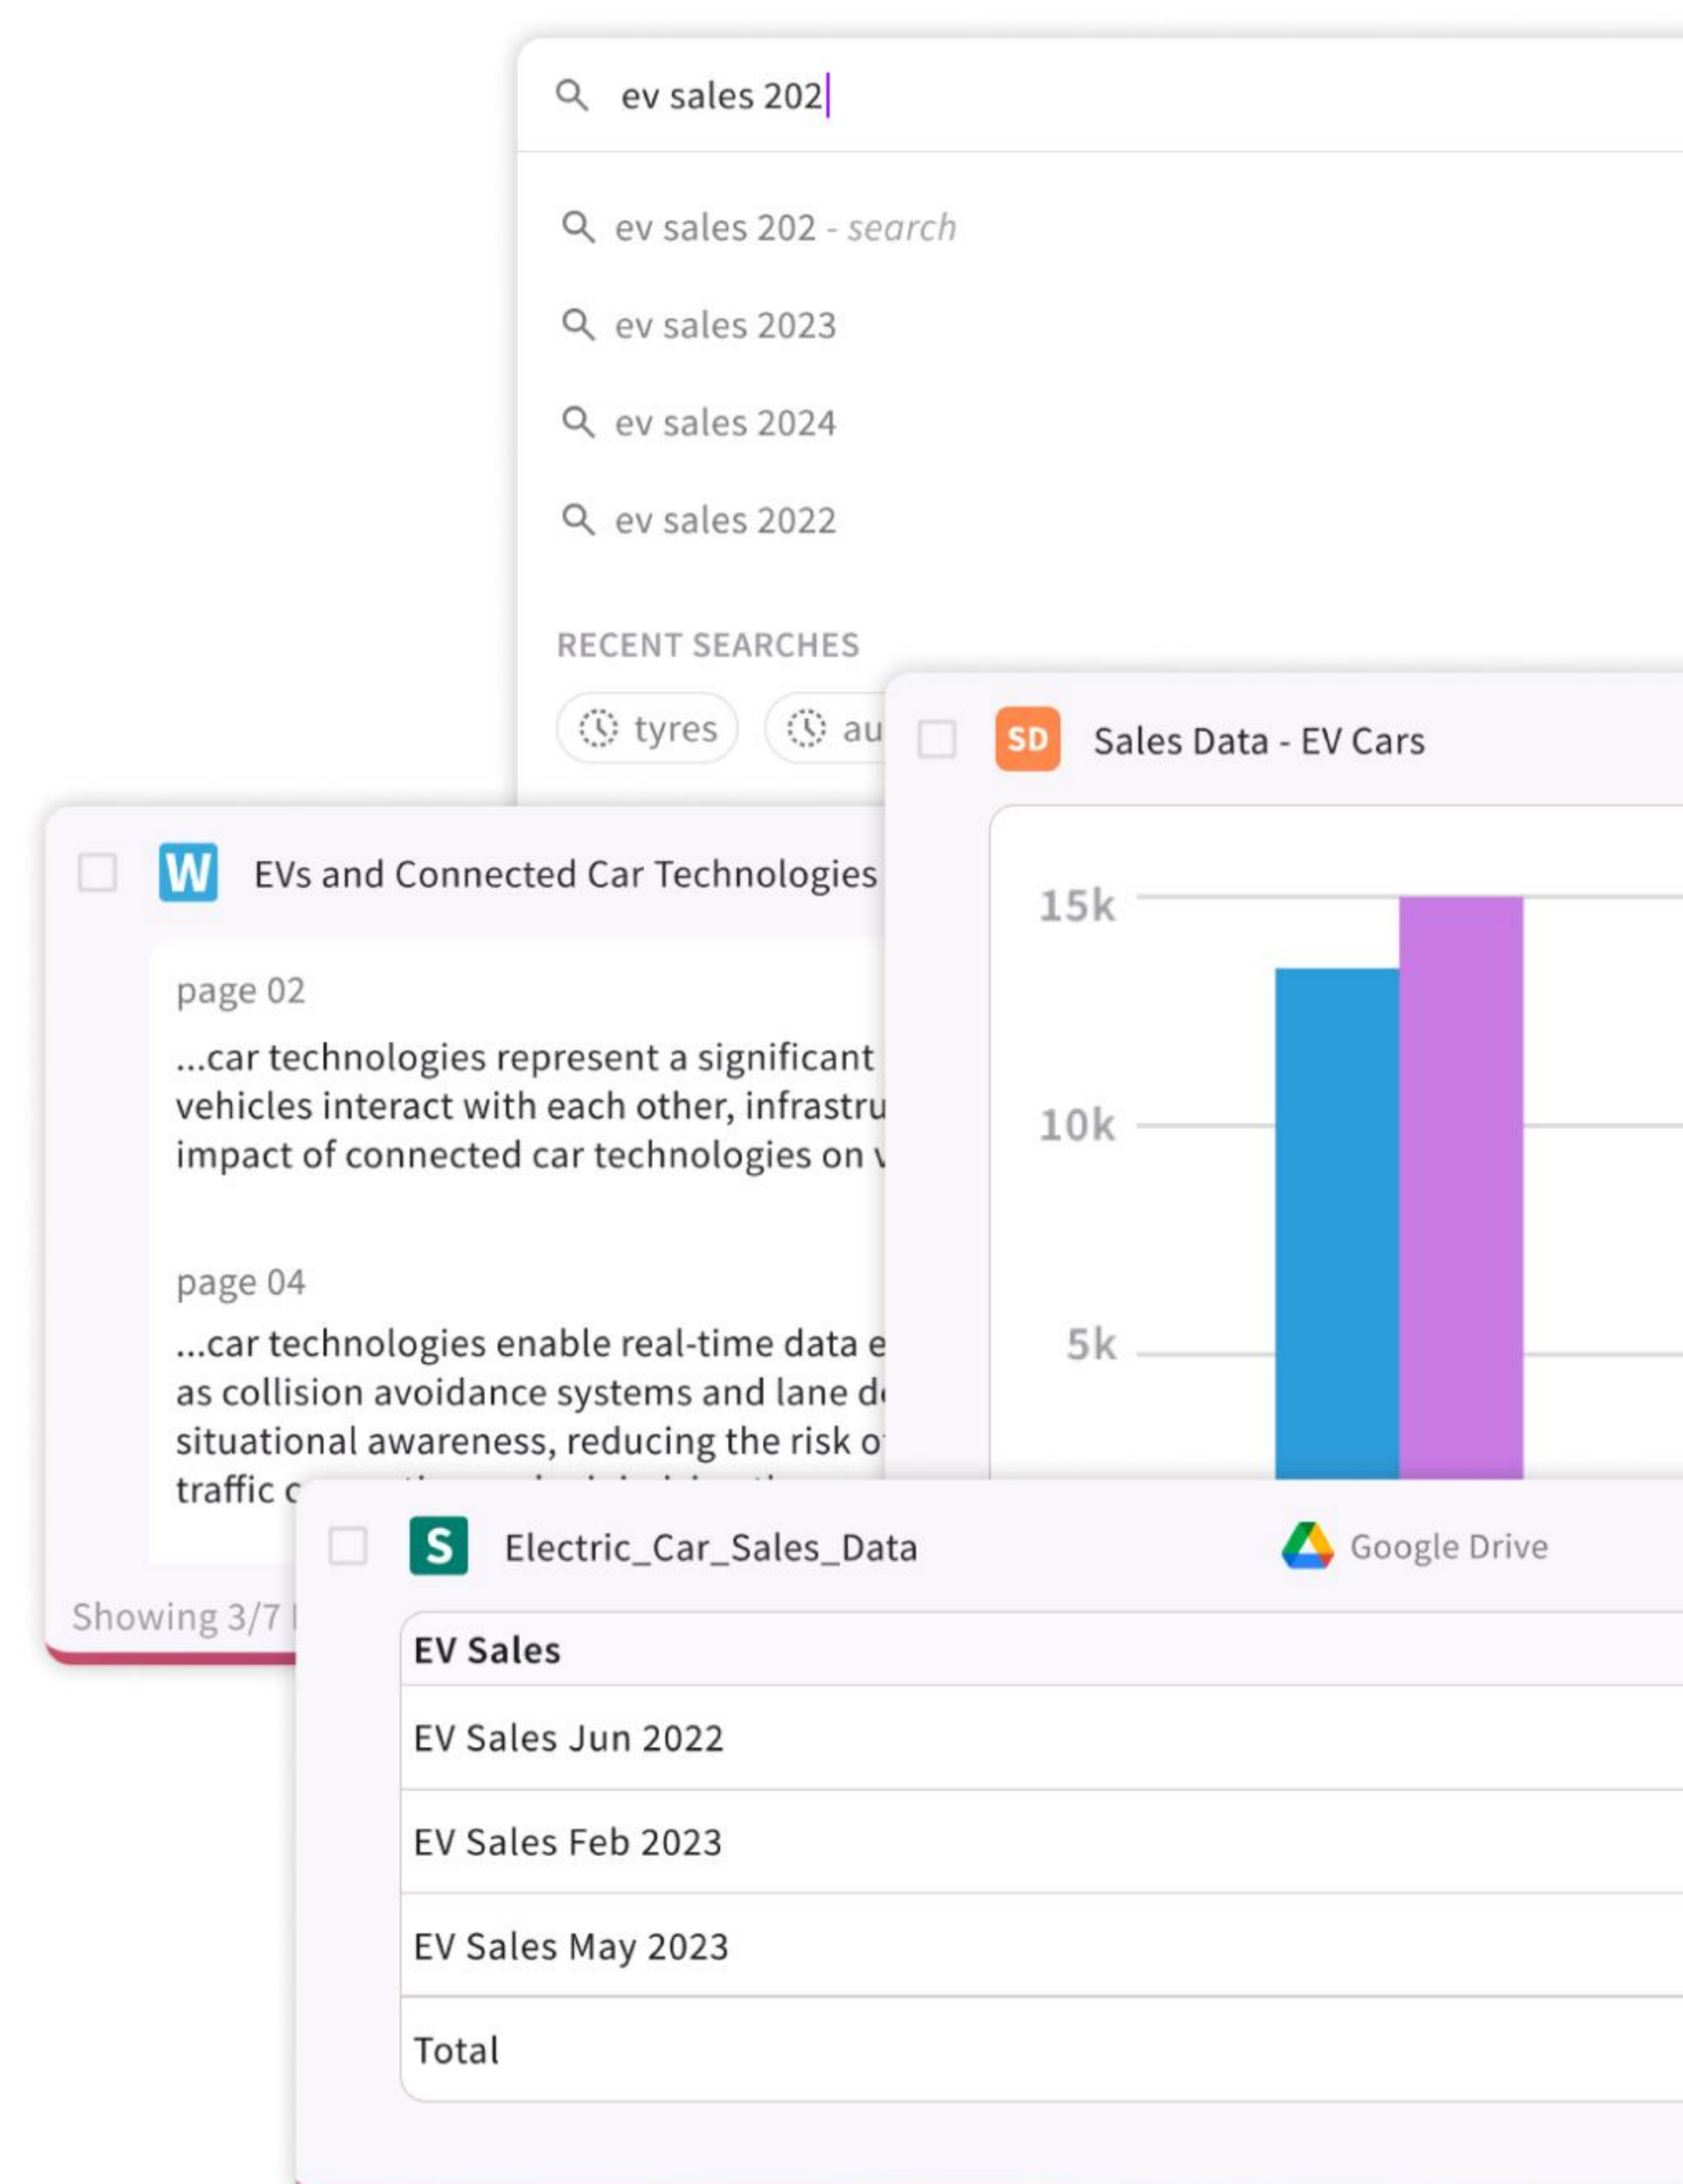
ev sales 202

ev sales 202 - search

ev sales 2023

ev sales 2024

ev sales 2022

RECENT SEARCHES

tyres

au

SD Sales Data - EV Cars

15k

10k

5k

W EVs and Connected Car Technologies

page 02

...car technologies represent a significant vehicles interact with each other, infrastru impact of connected car technologies on v

page 04

...car technologies enable real-time data e as collision avoidance systems and lane d situational awareness, reducing the risk o traffic c

Showing 3/7

S Electric_Car_Sales_Data

Google Drive

| EV Sales |
|---|
| EV Sales Jun 2022 |
| EV Sales Feb 2023 |
| EV Sales May 2023 |
| Total |